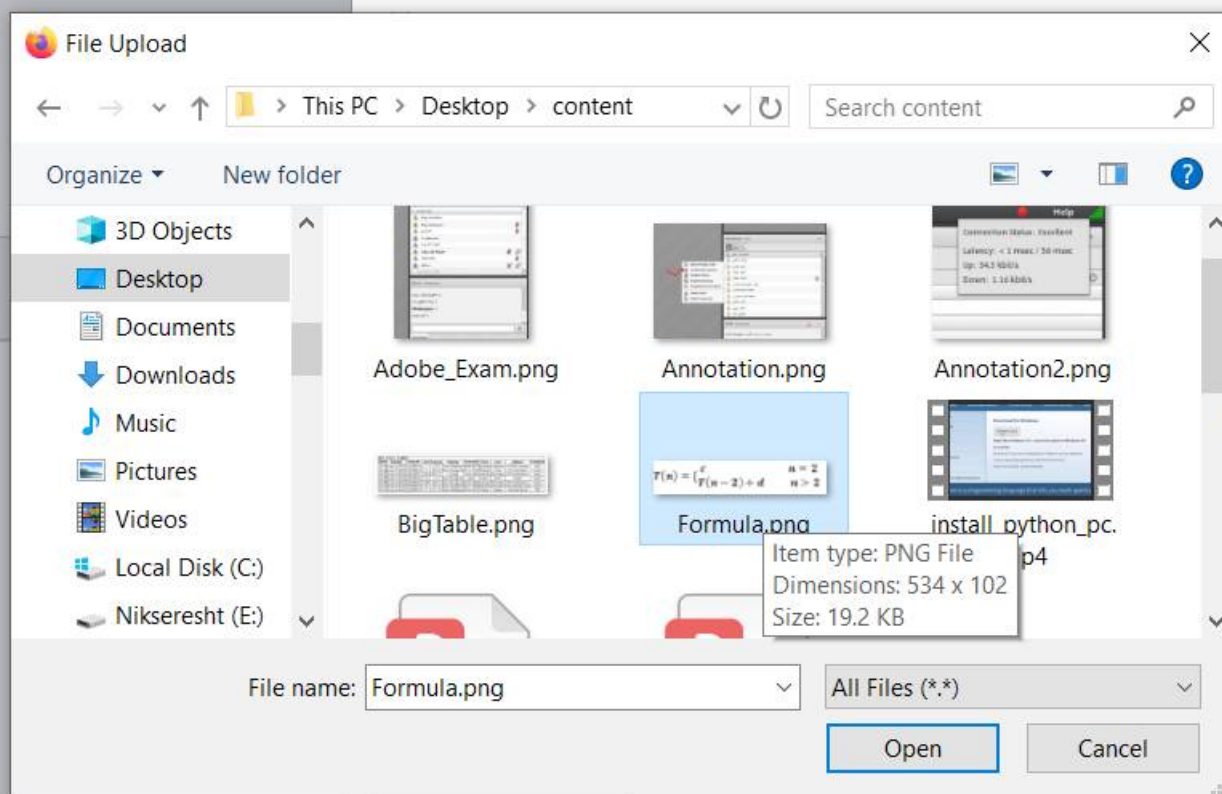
File Upload

This PC > Desktop > content

Search content

Organize ▾ New folder

3D Objects
Desktop
Documents
Downloads
Music
Pictures
Videos
Local Disk (C:)
Nikseresht (E:)

Adobe_Exam.png
Annotation.png
Annotation2.png
BigTable.png
$T(n) = \begin{cases} c & n = 2 \\ T(n-2) + d & n > 2 \end{cases}$
Formula.png
install_python_pc.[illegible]p4

Item type: PNG File
Dimensions: 534 x 102
Size: 19.2 KB

File name: Formula.png
All Files (*.*)
Open
Cancel